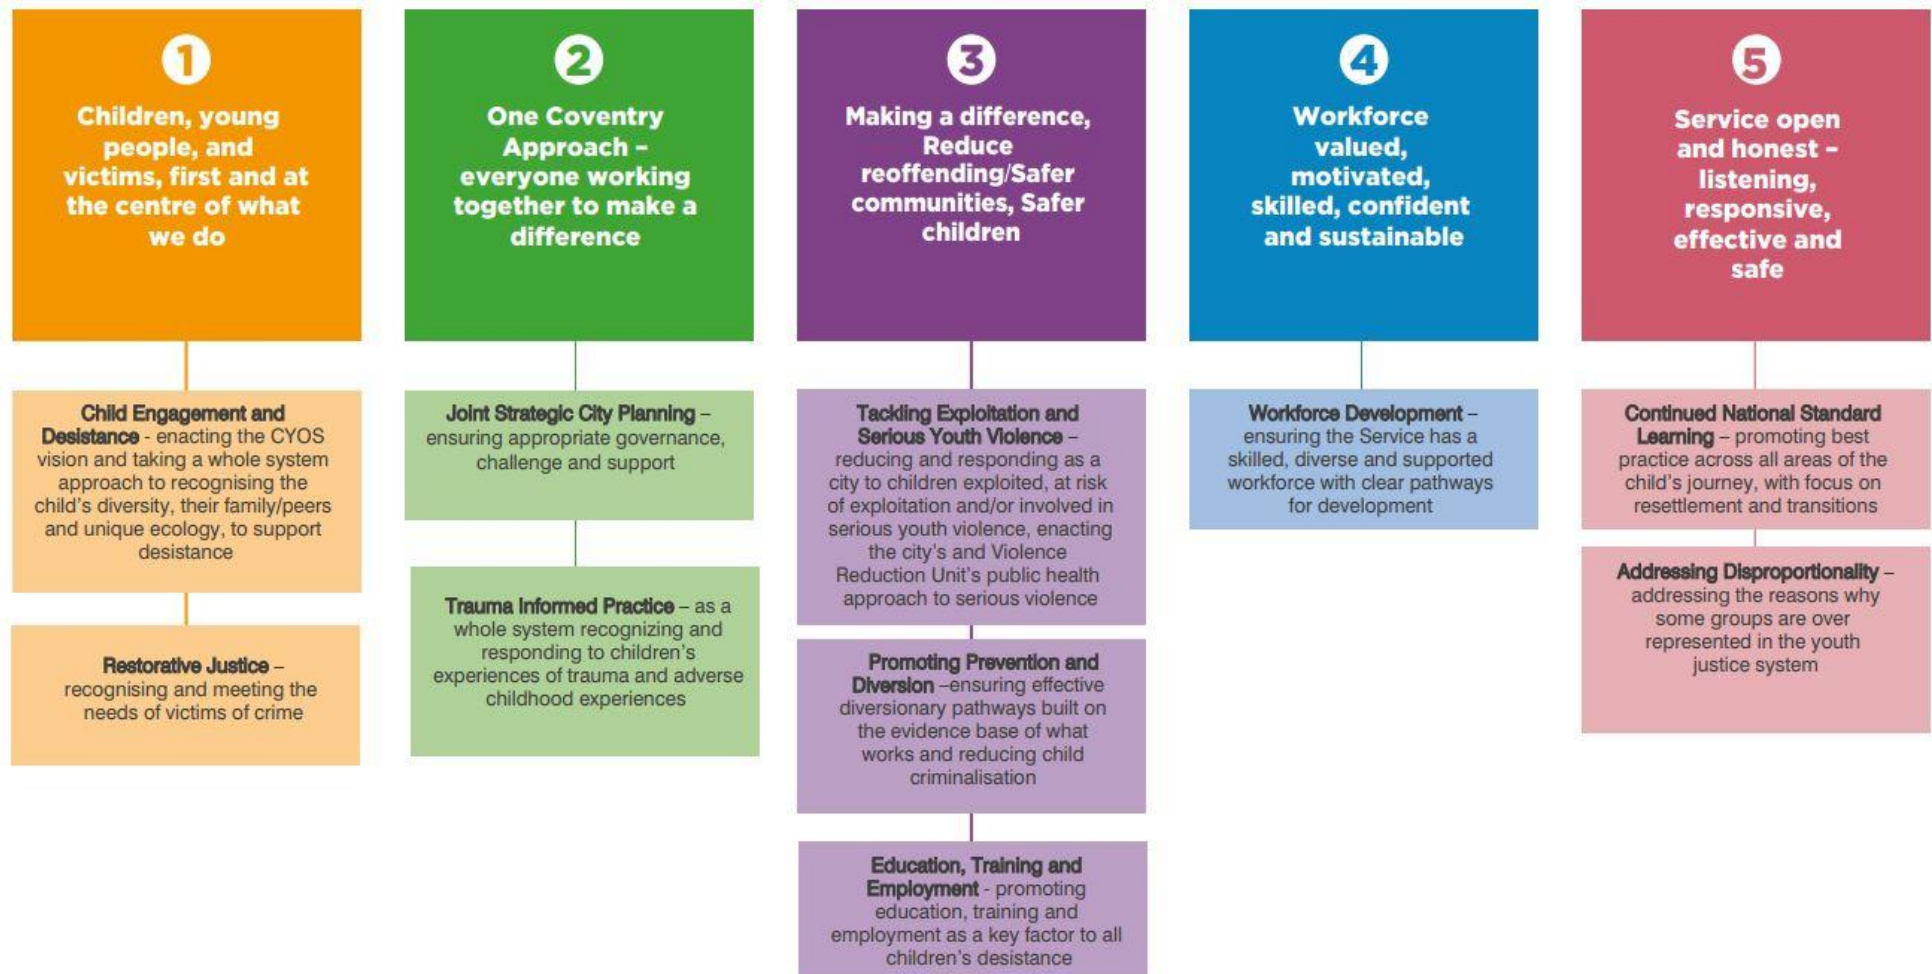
1

Children, young people, and victims, first and at the centre of what we do

Child Engagement and Desistance - enacting the CYOS vision and taking a whole system approach to recognising the child's diversity, their family/peers and unique ecology, to support desistance

Restorative Justice – recognising and meeting the needs of victims of crime

2

One Coventry Approach – everyone working together to make a difference

Joint Strategic City Planning – ensuring appropriate governance, challenge and support

Trauma Informed Practice – as a whole system recognizing and responding to children's experiences of trauma and adverse childhood experiences

3

Making a difference, Reduce reoffending/Safer communities, Safer children

Tackling Exploitation and Serious Youth Violence – reducing and responding as a city to children exploited, at risk of exploitation and/or involved in serious youth violence, enacting the city's and Violence Reduction Unit's public health approach to serious violence

Promoting Prevention and Diversion –ensuring effective diversionary pathways built on the evidence base of what works and reducing child criminalisation

Education, Training and Employment - promoting education, training and employment as a key factor to all children's desistance

4

Workforce valued, motivated, skilled, confident and sustainable

Workforce Development – ensuring the Service has a skilled, diverse and supported workforce with clear pathways for development

5

Service open and honest – listening, responsive, effective and safe

Continued National Standard Learning – promoting best practice across all areas of the child's journey, with focus on resettlement and transitions

Addressing Disproportionality – addressing the reasons why some groups are over represented in the youth justice system